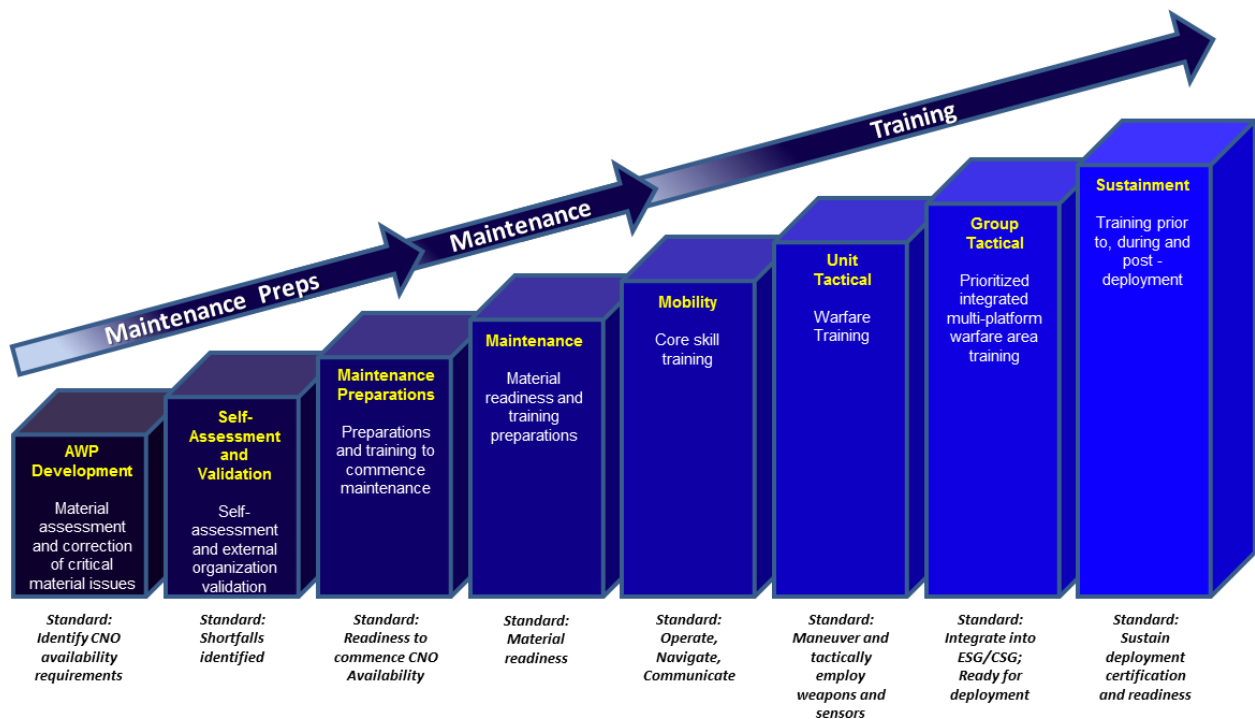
Maintenance Preps

Maintenance

Training

AWP Development

Material assessment and correction of critical material issues

Self-Assessment and Validation

Self-assessment and external organization validation

Maintenance Preparations

Preparations and training to commence maintenance

Maintenance

Material readiness and training preparations

Mobility

Core skill training

Unit Tactical

Warfare Training

Group Tactical

Prioritized integrated multi-platform warfare area training

Sustainment

Training prior to, during and post - deployment

Standard: Identify CNO availability requirements

Standard: Shortfalls identified

Standard: Readiness to commence CNO Availability

Standard: Material readiness

Standard: Operate, Navigate, Communicate

Standard: Maneuver and tactically employ weapons and sensors

Standard: Integrate into ESG/CSG; Ready for deployment

Standard: Sustain deployment certification and readiness